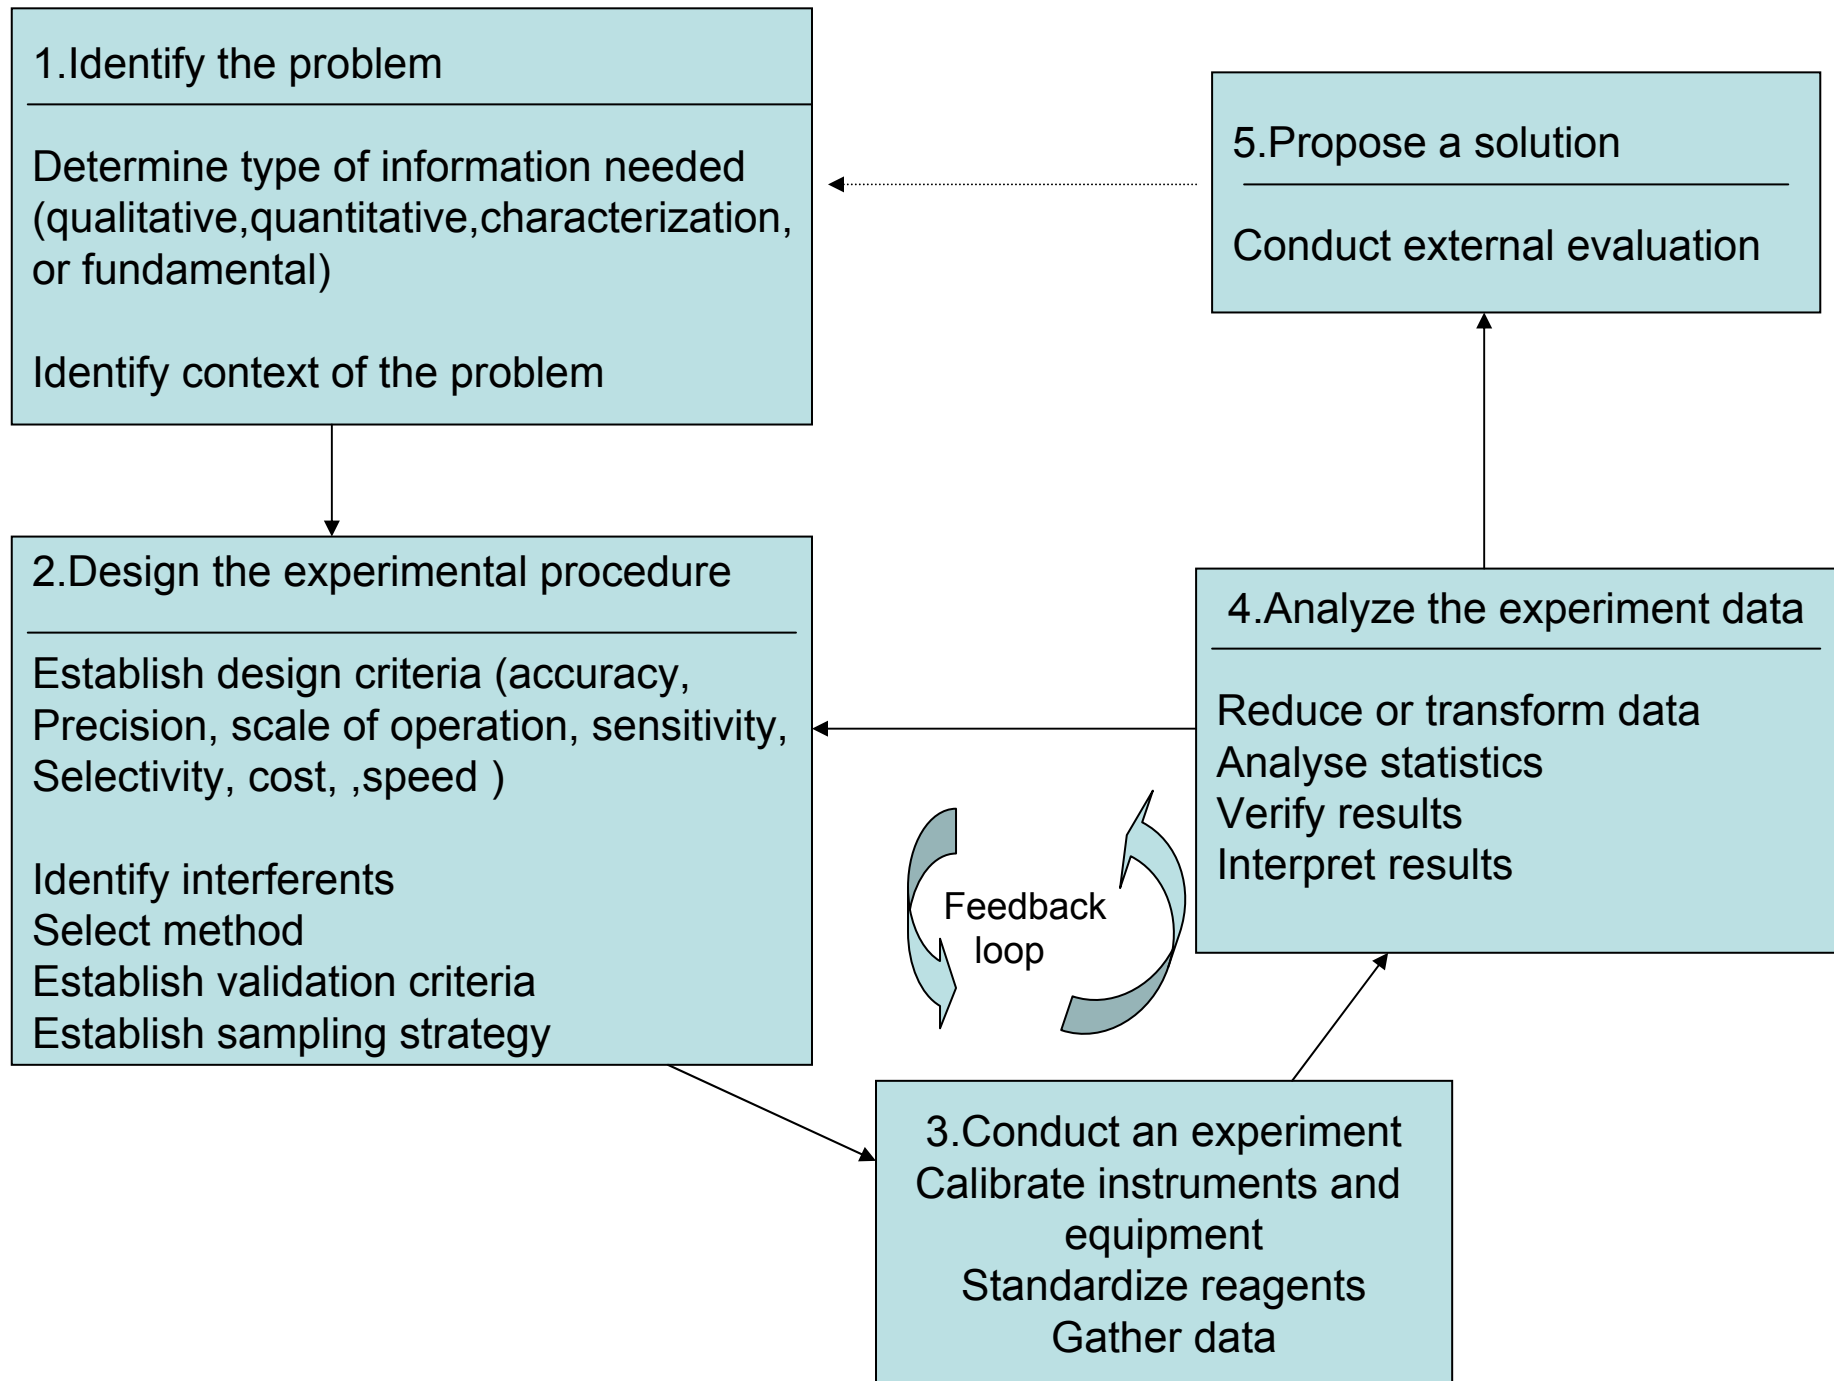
1.Identify the problem

Determine type of information needed (qualitative,quantitative,characterization, or fundamental)

Identify context of the problem

5.Propose a solution

Conduct external evaluation

2.Design the experimental procedure

Establish design criteria (accuracy, Precision, scale of operation, sensitivity, Selectivity, cost, ,speed )

Identify interferents
Select method
Establish validation criteria
Establish sampling strategy

4.Analyze the experiment data

Reduce or transform data
Analyse statistics
Verify results
Interpret results

Feedback loop

3.Conduct an experiment
Calibrate instruments and equipment
Standardize reagents
Gather data